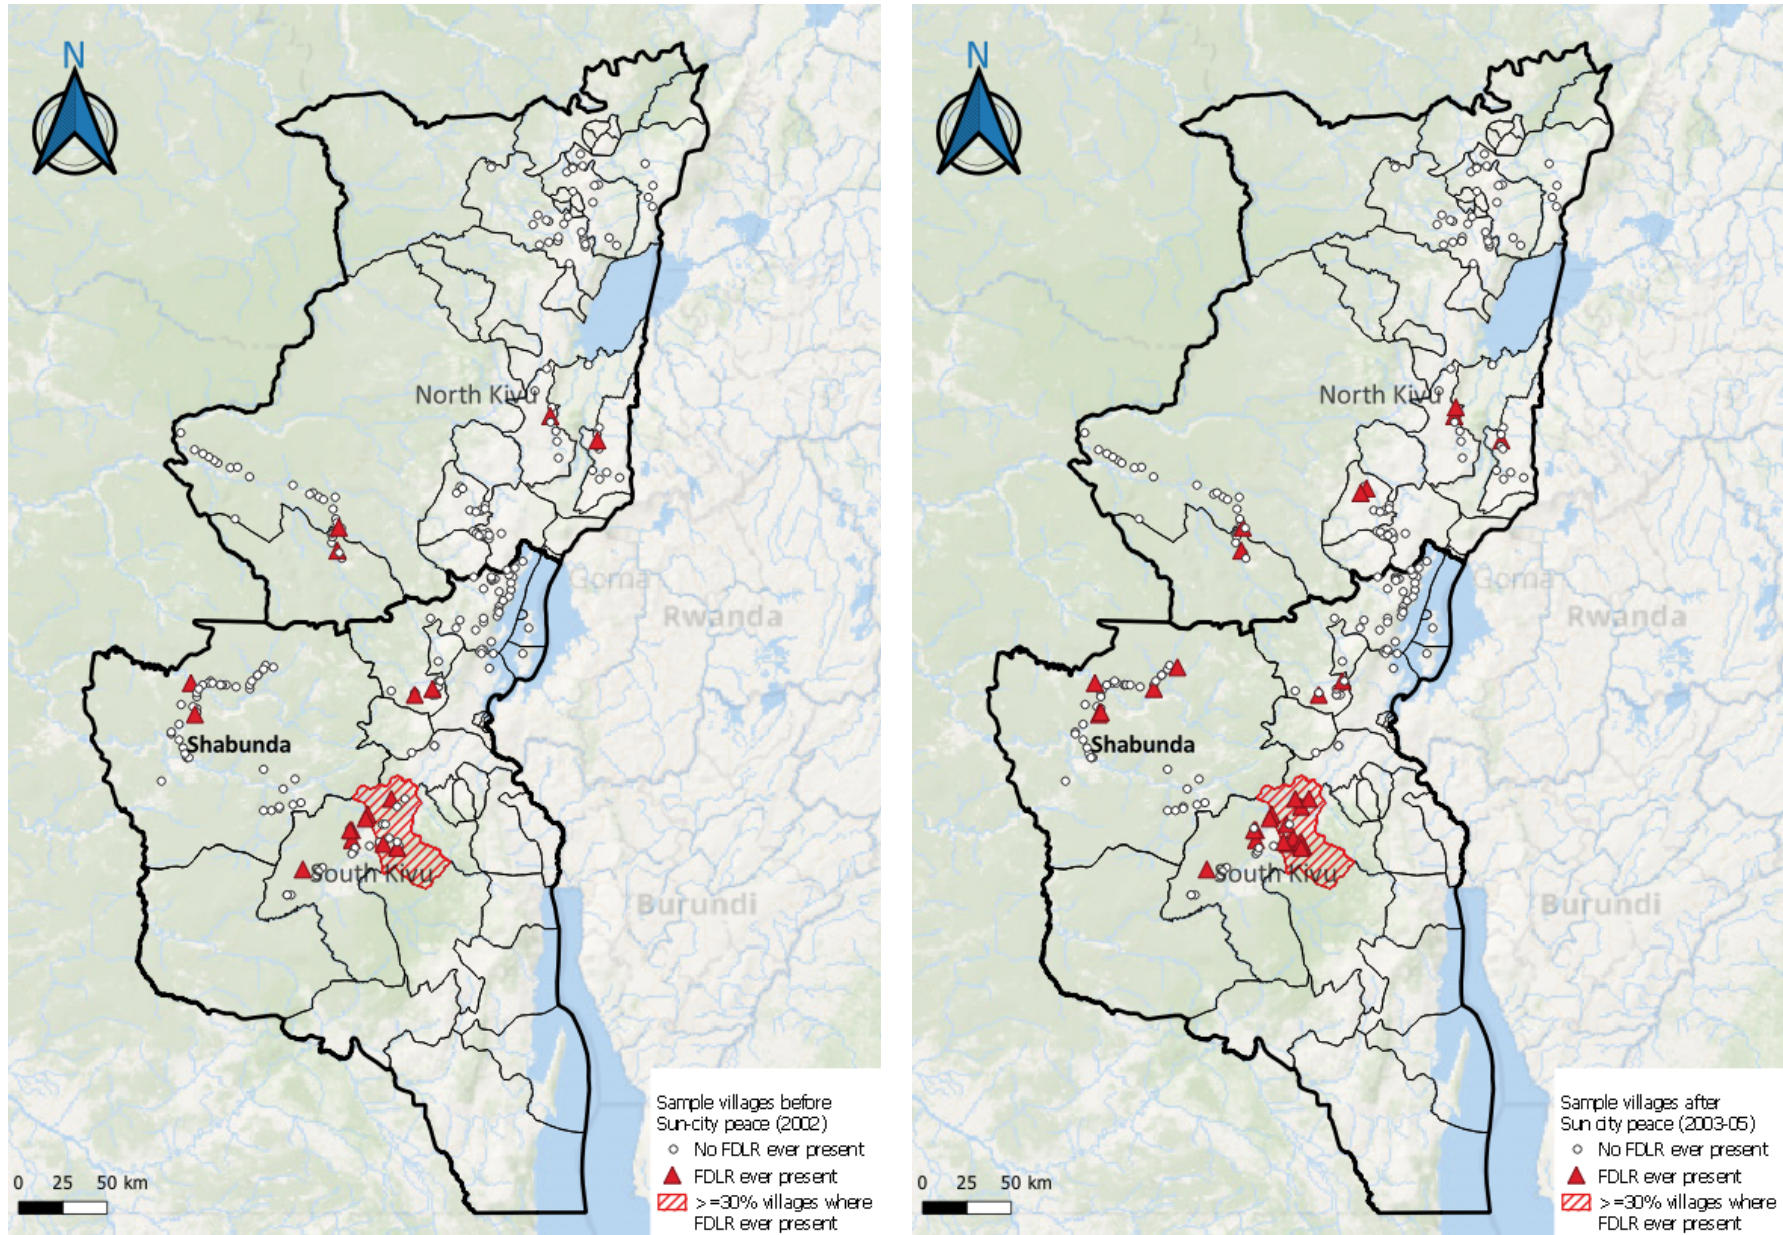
N

North Kivu

Goma

Rwanda

Shabunda

South Kivu

Burundi

0 25 50 km

Sample villages before Sun-city peace (2002)
No FDLR ever present
FDLR ever present
>=30% villages where FDLR ever present

N

North Kivu

Goma

Rwanda

Shabunda

South Kivu

Burundi

0 25 50 km

Sample villages after Sun city peace (2003-05)
No FDLR ever present
FDLR ever present
>=30% villages where FDLR ever present